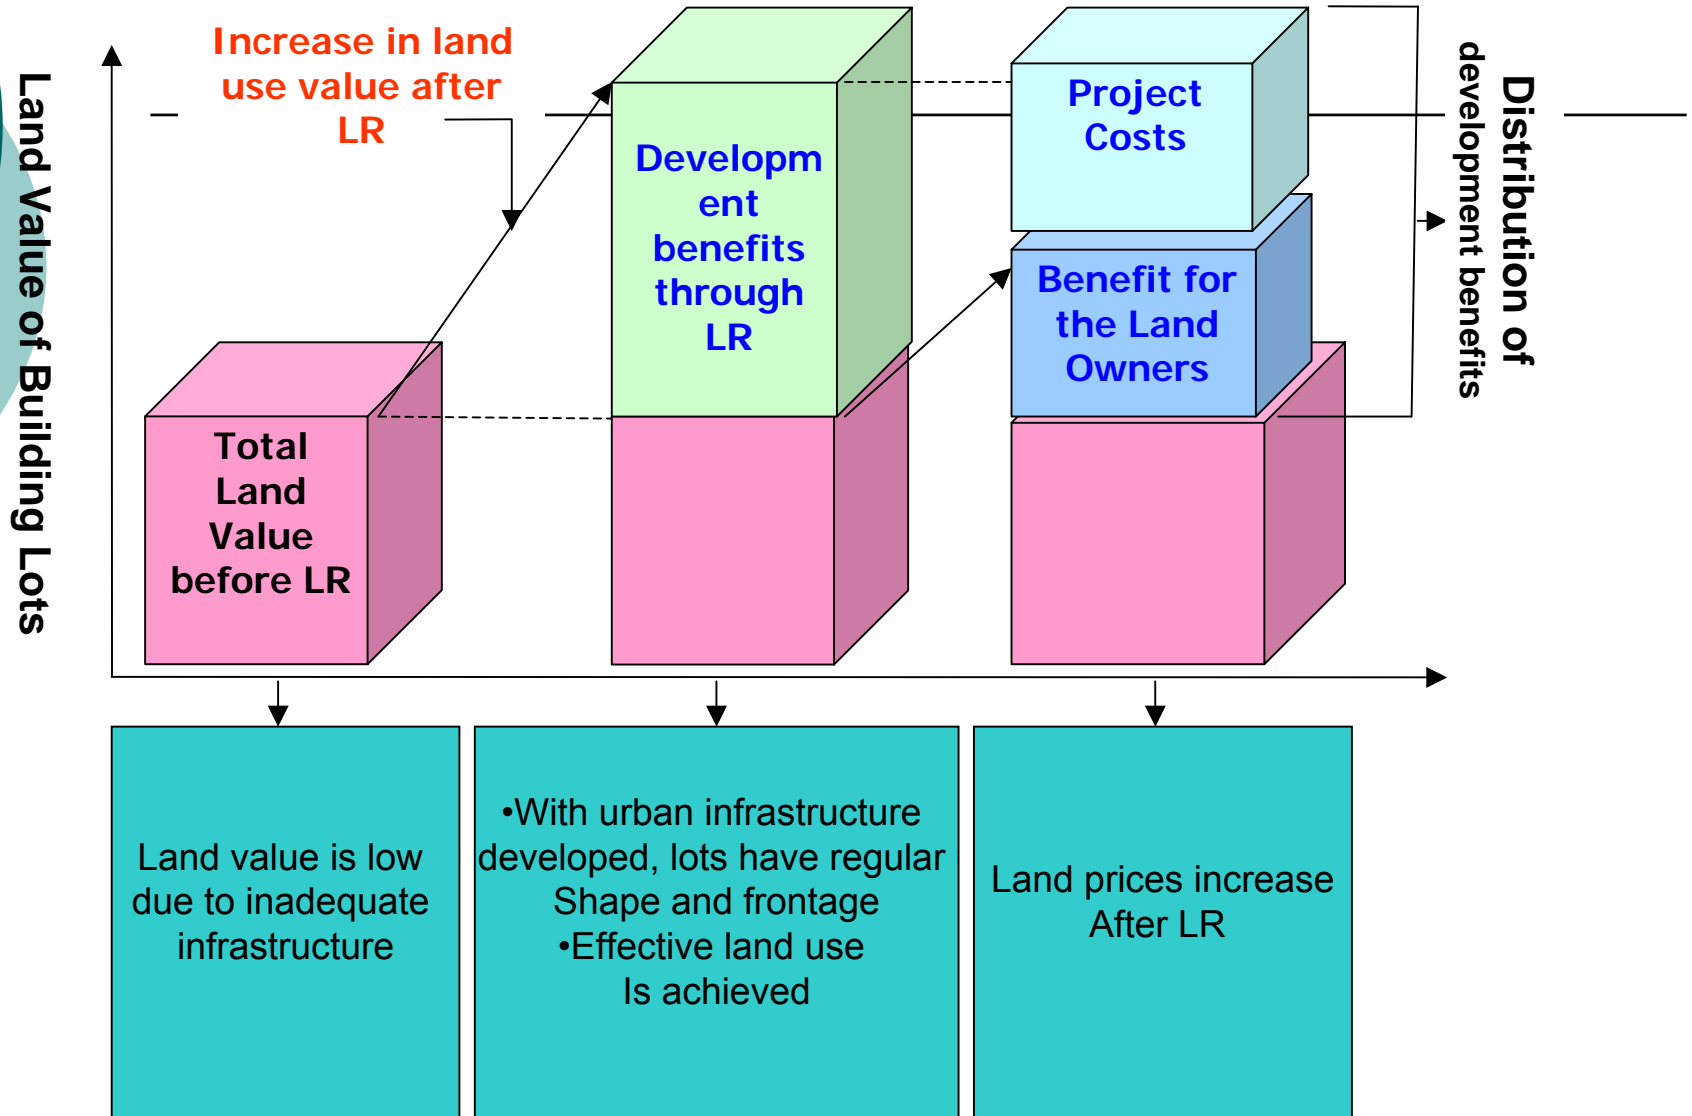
Land Value of Building Lots

Increase in land use value after LR

Total Land Value before LR

Developm ent benefits through LR

Project Costs

Benefit for the Land Owners

Distribution of development benefits

Land value is low due to inadequate infrastructure

•With urban infrastructure developed, lots have regular Shape and frontage
•Effective land use Is achieved

Land prices increase After LR